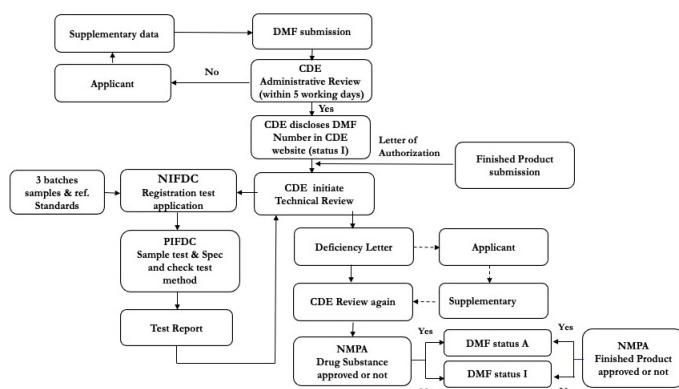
Supplementary data

DMF submission

Applicant

No

CDE
Administrative Review
(within 5 working days)

Yes

CDE discloses DMF Number in CDE website (status I)

Letter of Authorization

Finished Product submission

3 batches samples & ref. Standards

NIFDC
Registration test application

CDE initiate Technical Review

PIFDC
Sample test & Spec and check test method

Deficiency Letter

Applicant

CDE Review again

Supplementary

Test Report

NMPA
Drug Substance approved or not

Yes

DMF status A

Yes

DMF status I

NMPA
Finished Product approved or not